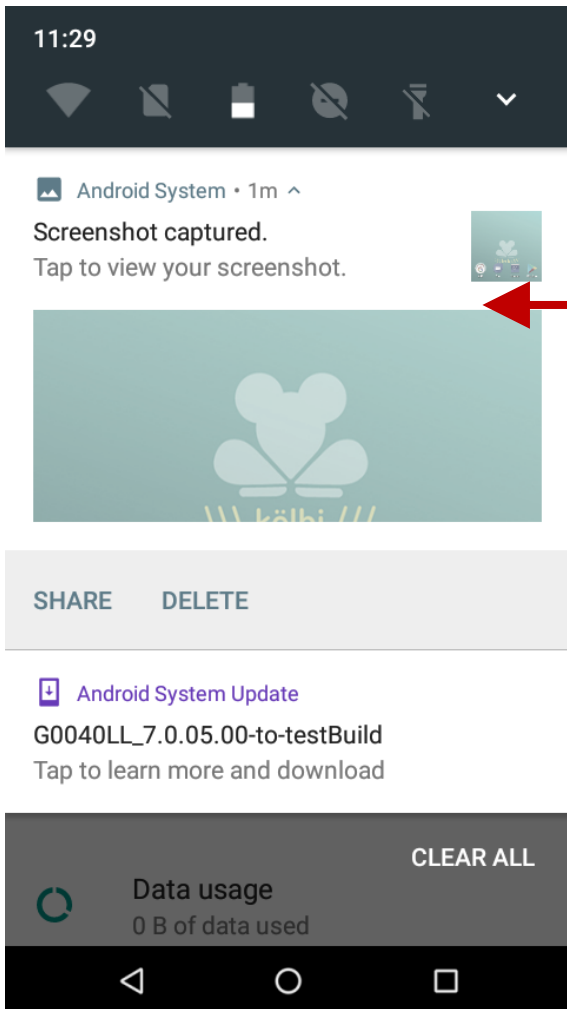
11:29

Android System • 1m

Screenshot captured.
Tap to view your screenshot.

\\\ kölbi ///

SHARE DELETE

Android System Update
G0040LL_7.0.05.00-to-testBuild
Tap to learn more and download

CLEAR ALL

Data usage
0 B of data used